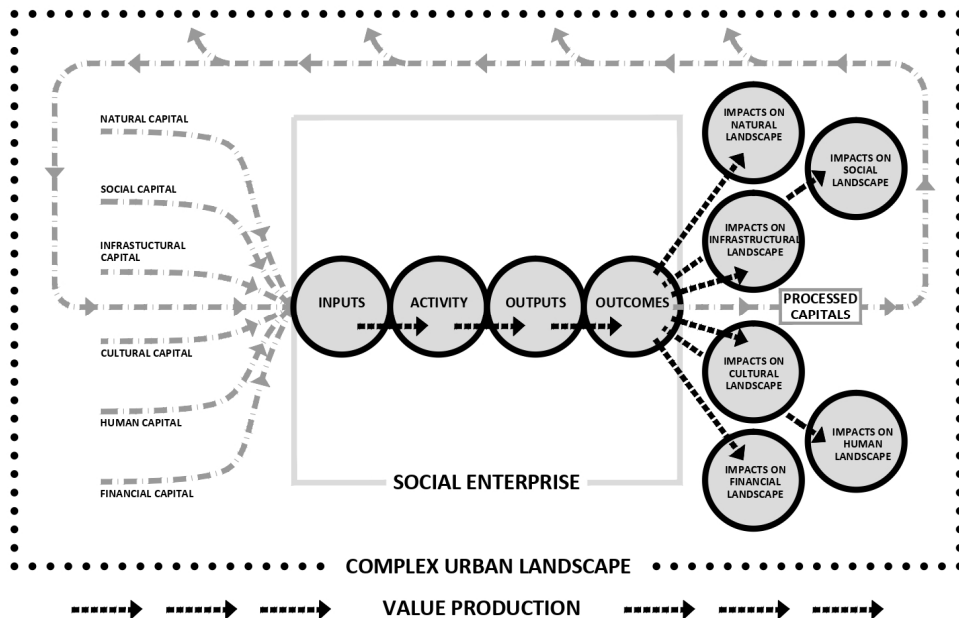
NATURAL CAPITAL

SOCIAL CAPITAL

INFRASTUCTURAL CAPITAL

CULTURAL CAPITAL

HUMAN CAPITAL

FINANCIAL CAPITAL

INPUTS

ACTIVITY

OUTPUTS

OUTCOMES

IMPACTS ON NATURAL LANDSCAPE

IMPACTS ON SOCIAL LANDSCAPE

IMPACTS ON INFRASTRUCTURAL LANDSCAPE

PROCESSED CAPITALS

IMPACTS ON CULTURAL LANDSCAPE

IMPACTS ON HUMAN LANDSCAPE

IMPACTS ON FINANCIAL LANDSCAPE

SOCIAL ENTERPRISE

COMPLEX URBAN LANDSCAPE

VALUE PRODUCTION